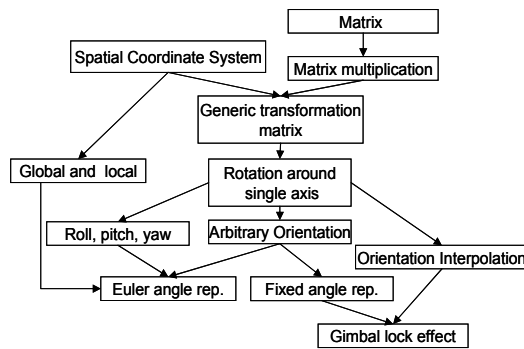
Matrix

Spatial Coordinate System

Matrix multiplication

Generic transformation matrix

Global and local

Rotation around single axis

Roll, pitch, yaw

Arbitrary Orientation

Orientation Interpolation

Euler angle rep.

Fixed angle rep.

Gimbal lock effect